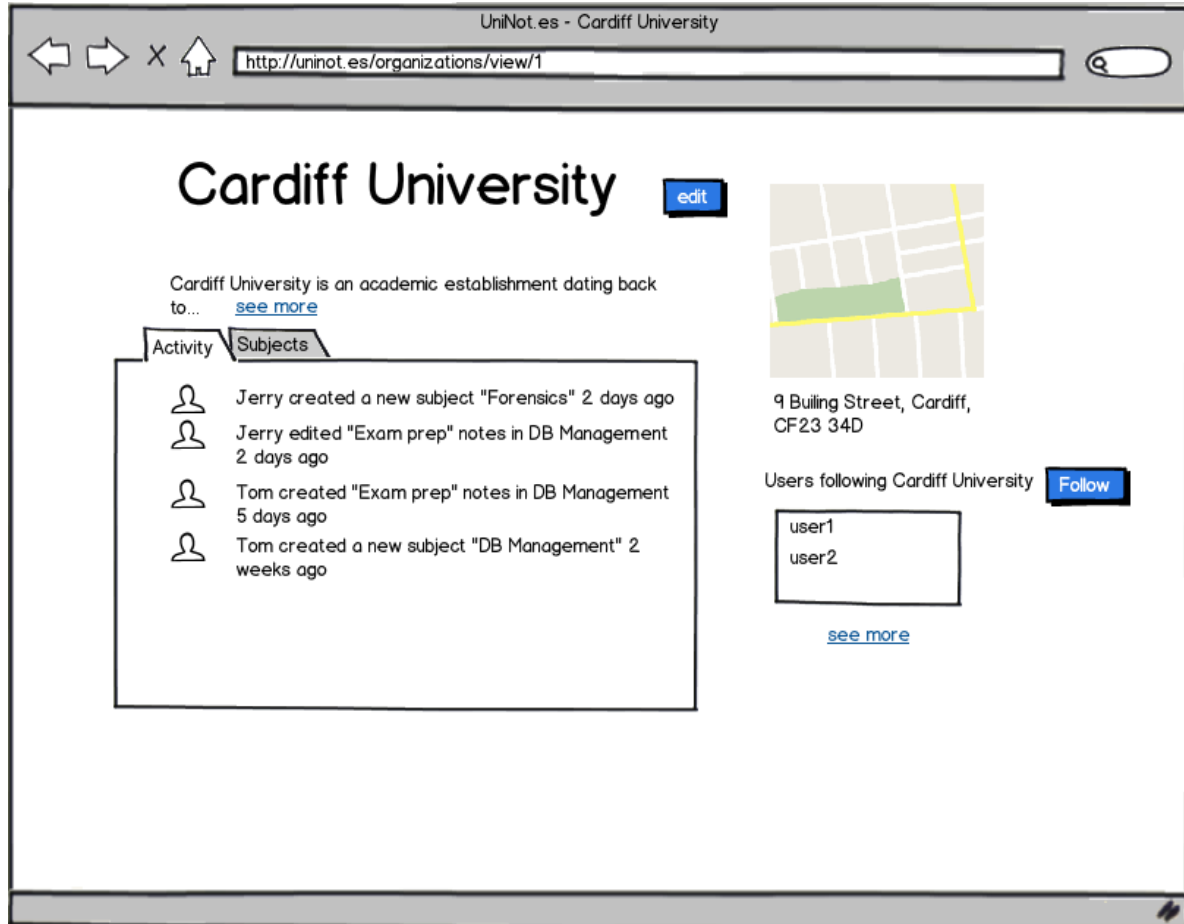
UniNot.es - Cardiff University

http://uninot.es/organizations/view/1

Cardiff University

edit

Cardiff University is an academic establishment dating back to... see more

Activity

Subjects

Jerry created a new subject "Forensics" 2 days ago

Jerry edited "Exam prep" notes in DB Management 2 days ago

Tom created "Exam prep" notes in DB Management 5 days ago

Tom created a new subject "DB Management" 2 weeks ago

9 Builing Street, Cardiff, CF23 34D

Users following Cardiff University

Follow

user1

user2

see more